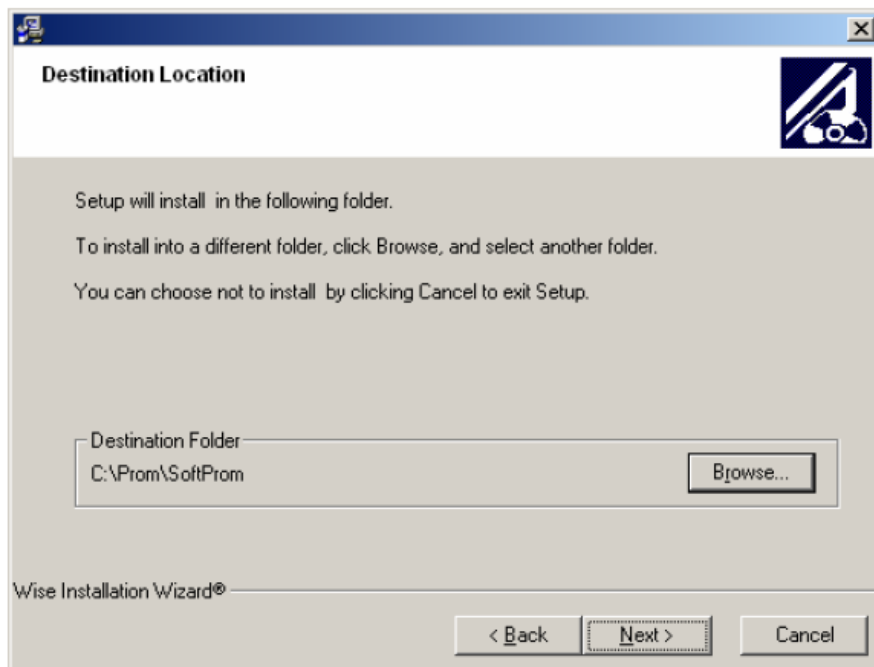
Destination Location

Setup will install in the following folder.

To install into a different folder, click Browse, and select another folder.

You can choose not to install by clicking Cancel to exit Setup.

Destination Folder

C:\Prom\SoftProm

Browse...

Wise Installation Wizard®

< Back

Next >

Cancel